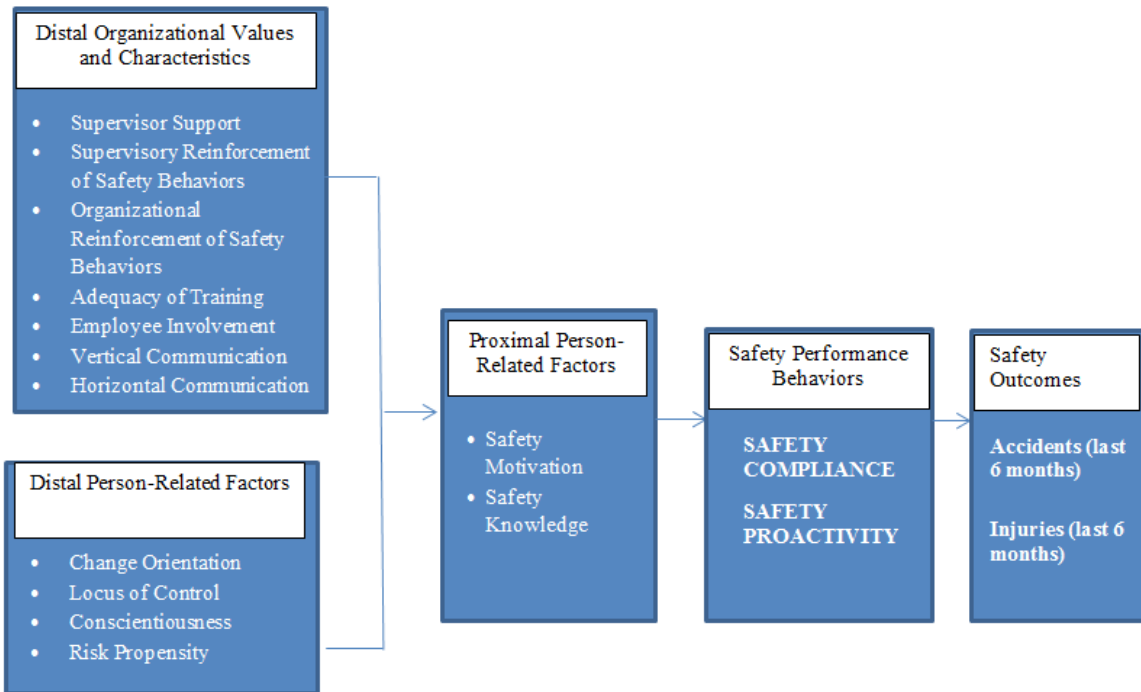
Distal Organizational Values and Characteristics

- Supervisor Support
- Supervisory Reinforcement of Safety Behaviors
- Organizational Reinforcement of Safety Behaviors
- Adequacy of Training
- Employee Involvement
- Vertical Communication
- Horizontal Communication

Distal Person-Related Factors

- Change Orientation
- Locus of Control
- Conscientiousness
- Risk Propensity

Proximal Person-Related Factors

- Safety Motivation
- Safety Knowledge

Safety Performance Behaviors

SAFETY COMPLIANCE

SAFETY PROACTIVITY

Safety Outcomes

Accidents (last 6 months)

Injuries (last 6 months)